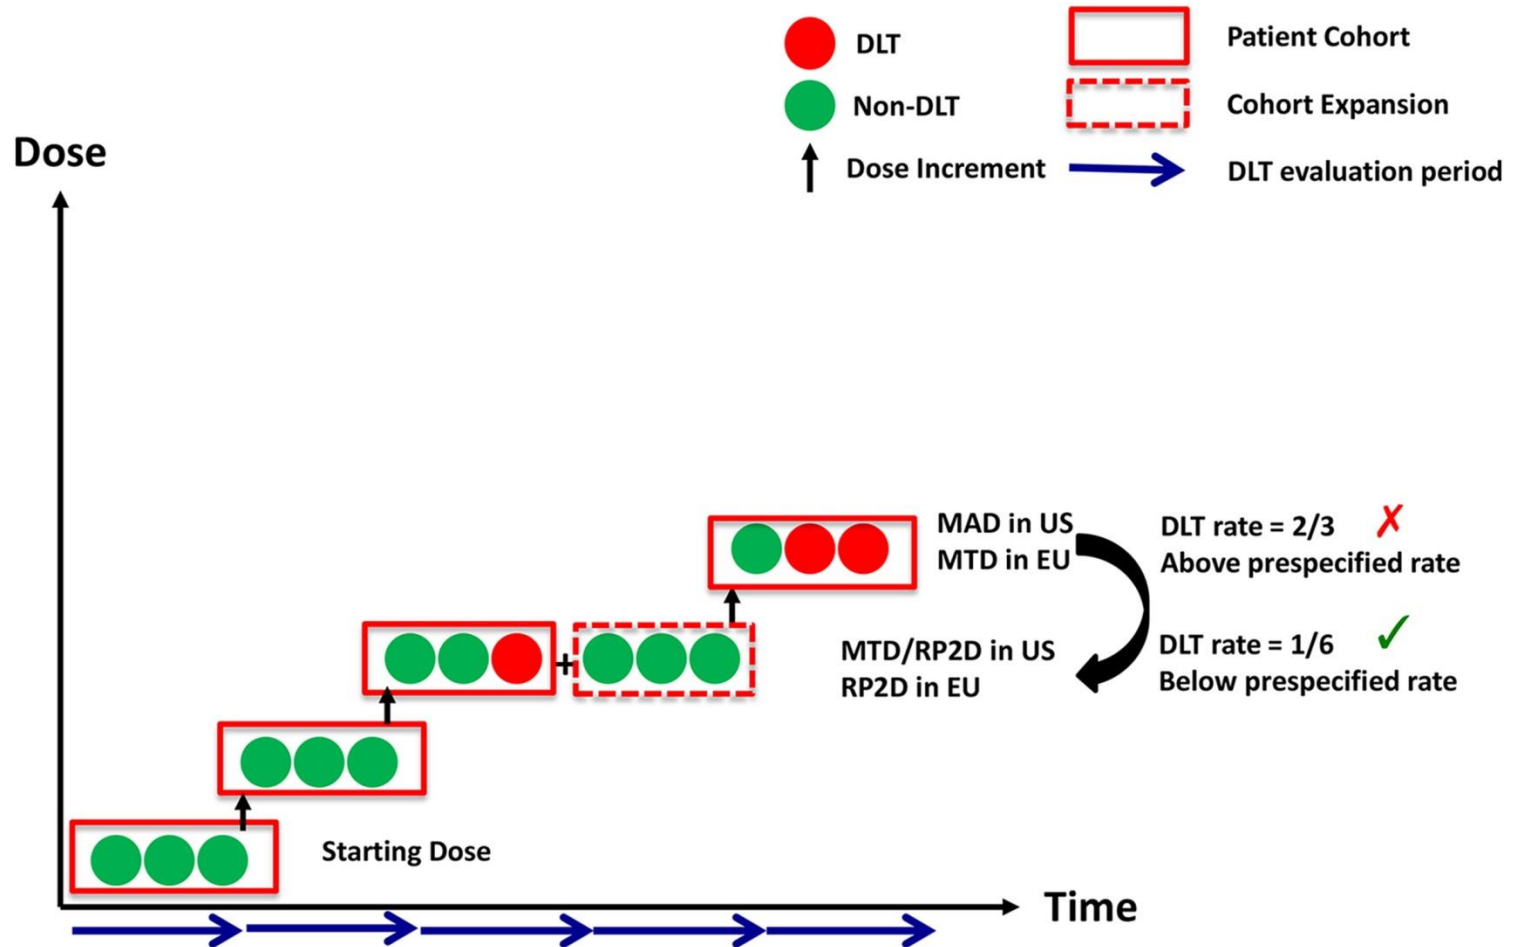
DLT

Non-DLT

Dose Increment

Patient Cohort

Cohort Expansion

DLT evaluation period

Dose

MAD in US
MTD in EU

DLT rate = 2/3 ✗
Above prespecified rate

+

MTD/RP2D in US
RP2D in EU

DLT rate = 1/6 ✓
Below prespecified rate

Starting Dose

Time